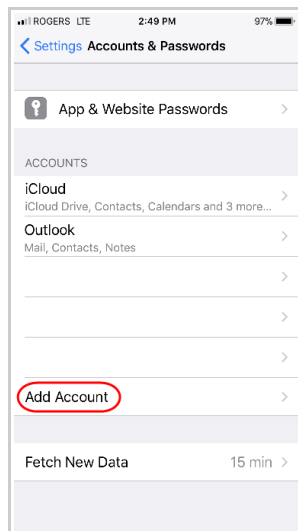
ROGERS LTE 2:49 PM 97%

Settings Accounts & Passwords

App & Website Passwords

ACCOUNTS

iCloud
iCloud Drive, Contacts, Calendars and 3 more...

Outlook
Mail, Contacts, Notes

Add Account

Fetch New Data 15 min